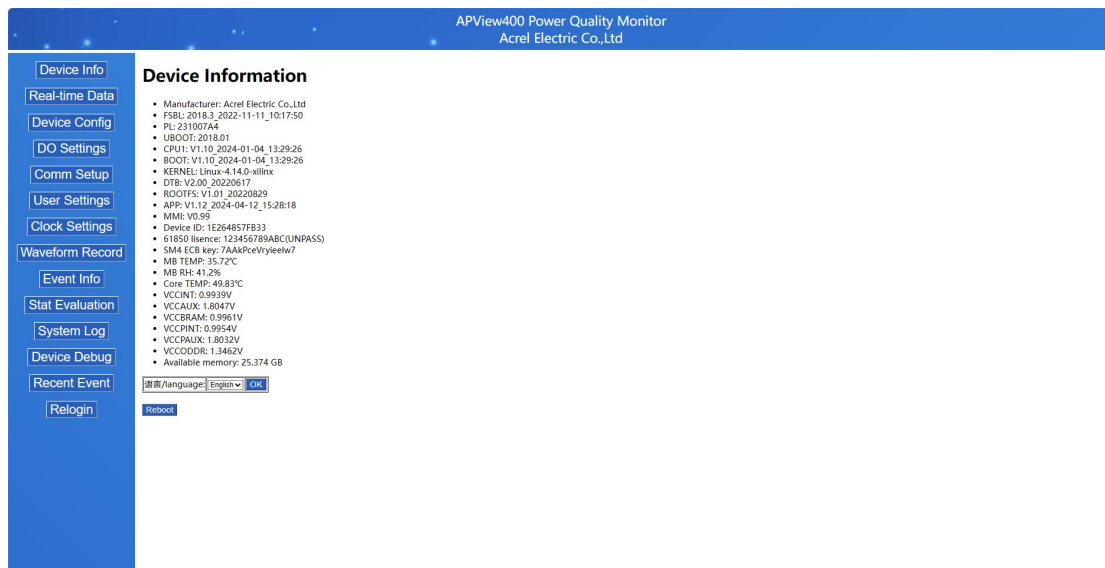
APView400 Power Quality Monitor
Acrel Electric Co.,Ltd

Device Info
Real-time Data
Device Config
DO Settings
Comm Setup
User Settings
Clock Settings
Waveform Record
Event Info
Stat Evaluation
System Log
Device Debug
Recent Event
Relogin

Device Information

- Manufacturer: Acrel Electric Co.,Ltd
- FSBL: 2018.3_2022-11-11_10:17:50
- PL: 231007A4
- UBOOT: 2018.01
- CPU1: V1.10_2024-01-04_13:29:26
- BOOT: V1.10_2024-01-04_13:29:26
- KERNEL: Linux-4.14.0-xilinx
- DTB: V2.00_20220617
- ROOTFS: V1.01_20220829
- APP: V1.12_2024-04-12_15:28:18
- MMI: V0.99
- Device ID: 1E264857FB33
- 61850 lisence: 123456789ABC(UNPASS)
- SM4 ECB key: 7AAkPceVryleelw7
- MB TEMP: 35.72℃
- MB RH: 41.2%
- Core TEMP: 49.83℃
- VCCINT: 0.9939V
- VCCAUX: 1.8047V
- VCCBRAM: 0.9961V
- VCCPINT: 0.9954V
- VCCPAUX: 1.8032V
- VCCODDR: 1.3462V
- Available memory: 25.374 GB

语言/language: English OK

Reboot